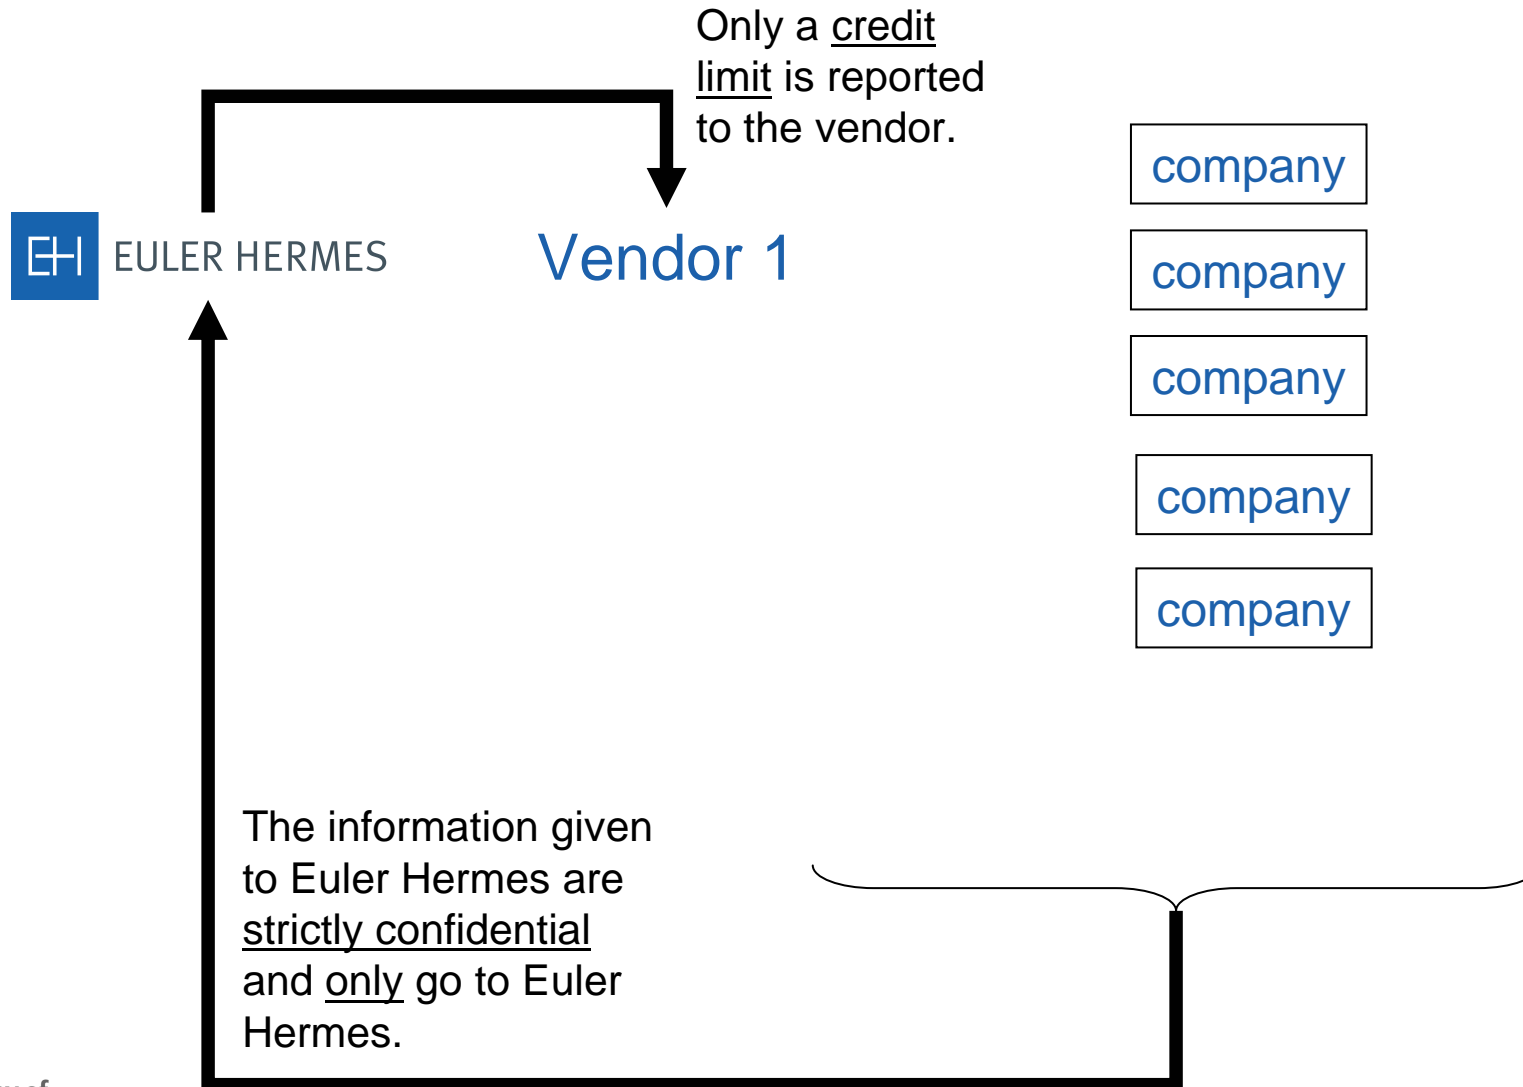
Only a credit limit is reported to the vendor.

EH EULER HERMES

Vendor 1

company

company

company

company

company

The information given to Euler Hermes are strictly confidential and only go to Euler Hermes.